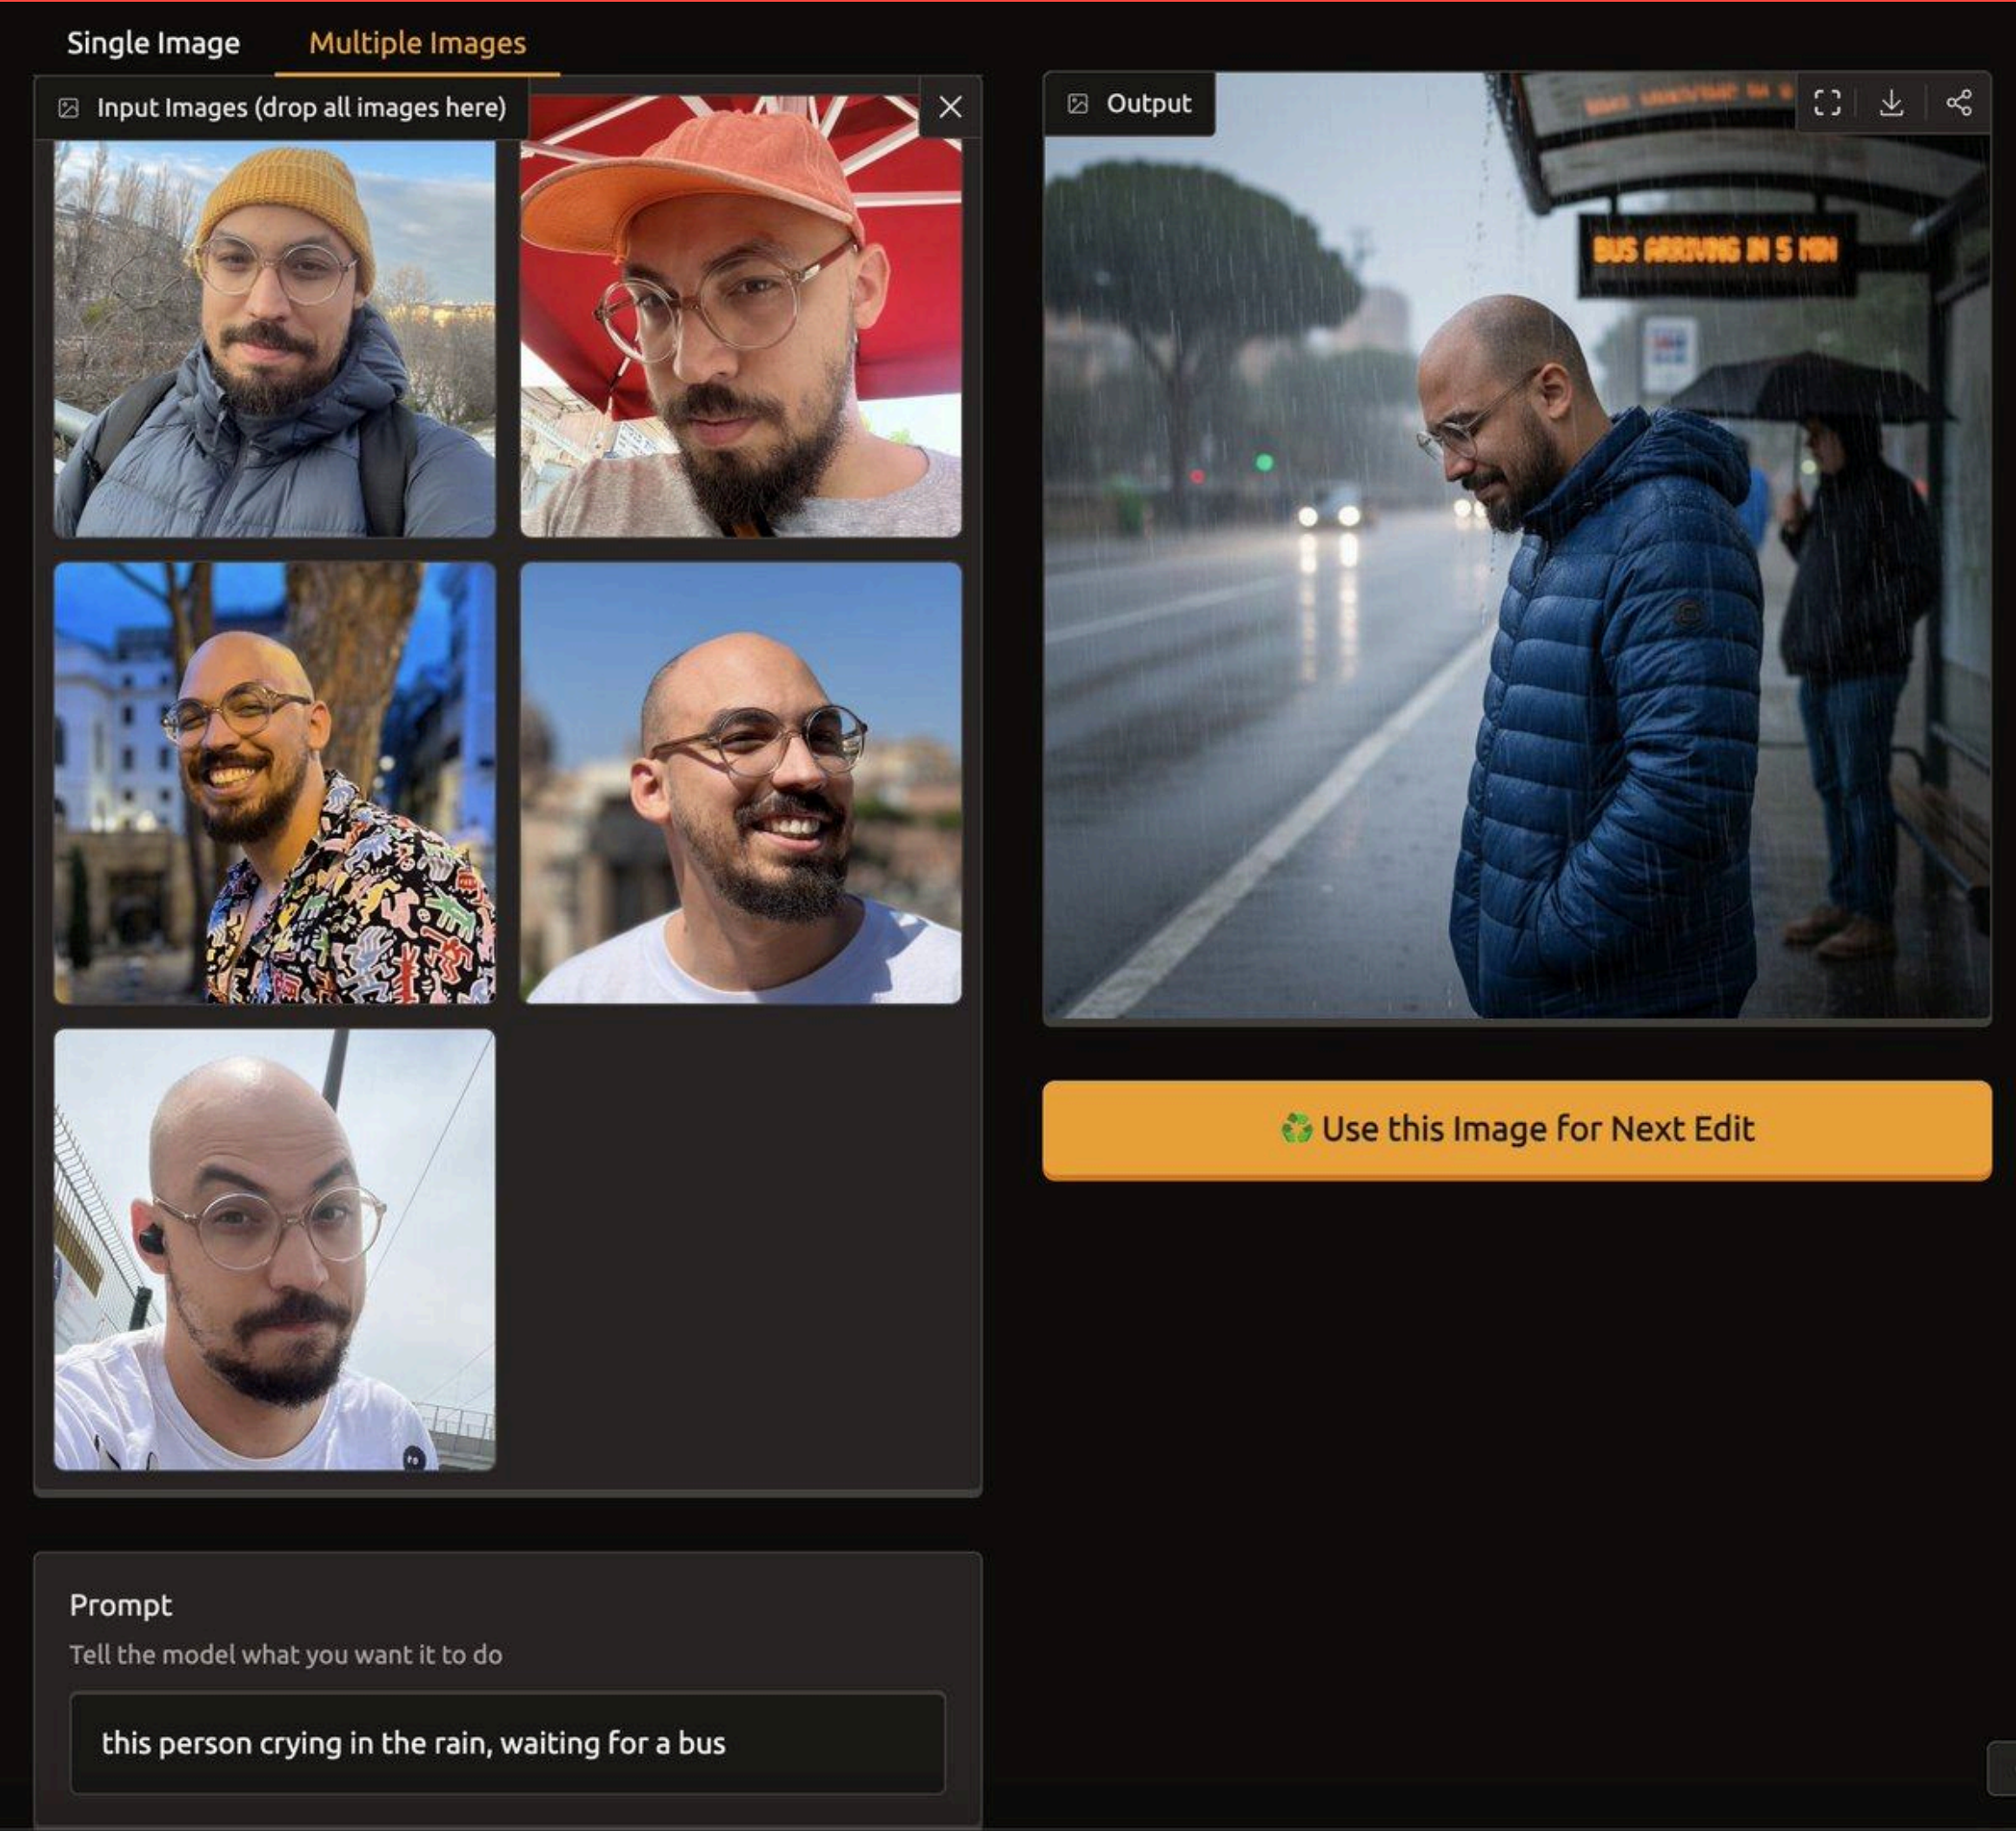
Single Image
Multiple Images

Input Images (drop all images here)

Output

BUS ARRIVING IN 5 MIN

♻️ Use this Image for Next Edit

Prompt

Tell the model what you want it to do

this person crying in the rain, waiting for a bus